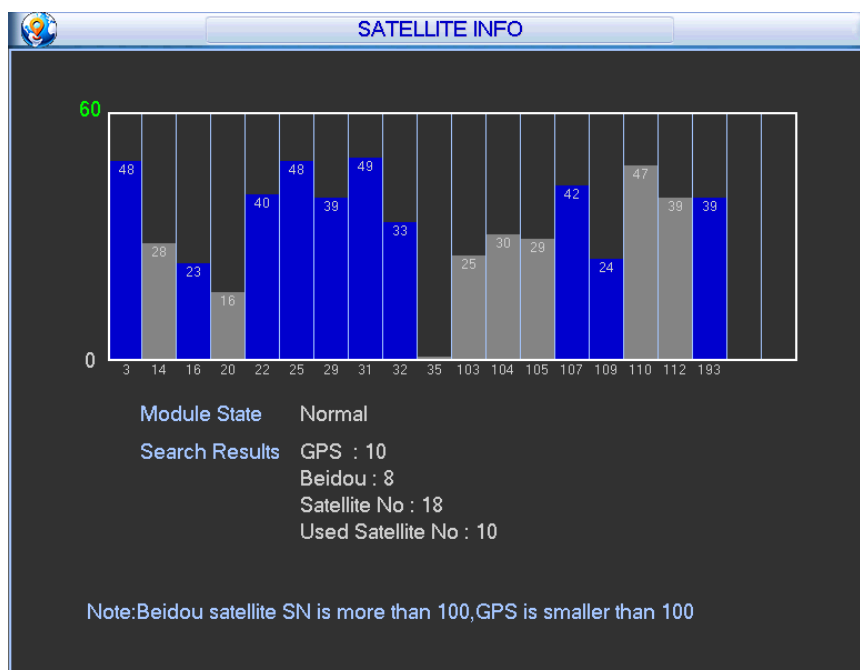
SATELLITE INFO

60

48 28 23 16 40 48 39 49 33 25 30 29 42 24 47 39 39

0

3 14 16 20 22 25 29 31 32 35 103 104 105 107 109 110 112 193

Module State Normal

Search Results GPS : 10
Beidou : 8
Satellite No : 18
Used Satellite No : 10

Note:Beidou satellite SN is more than 100,GPS is smaller than 100